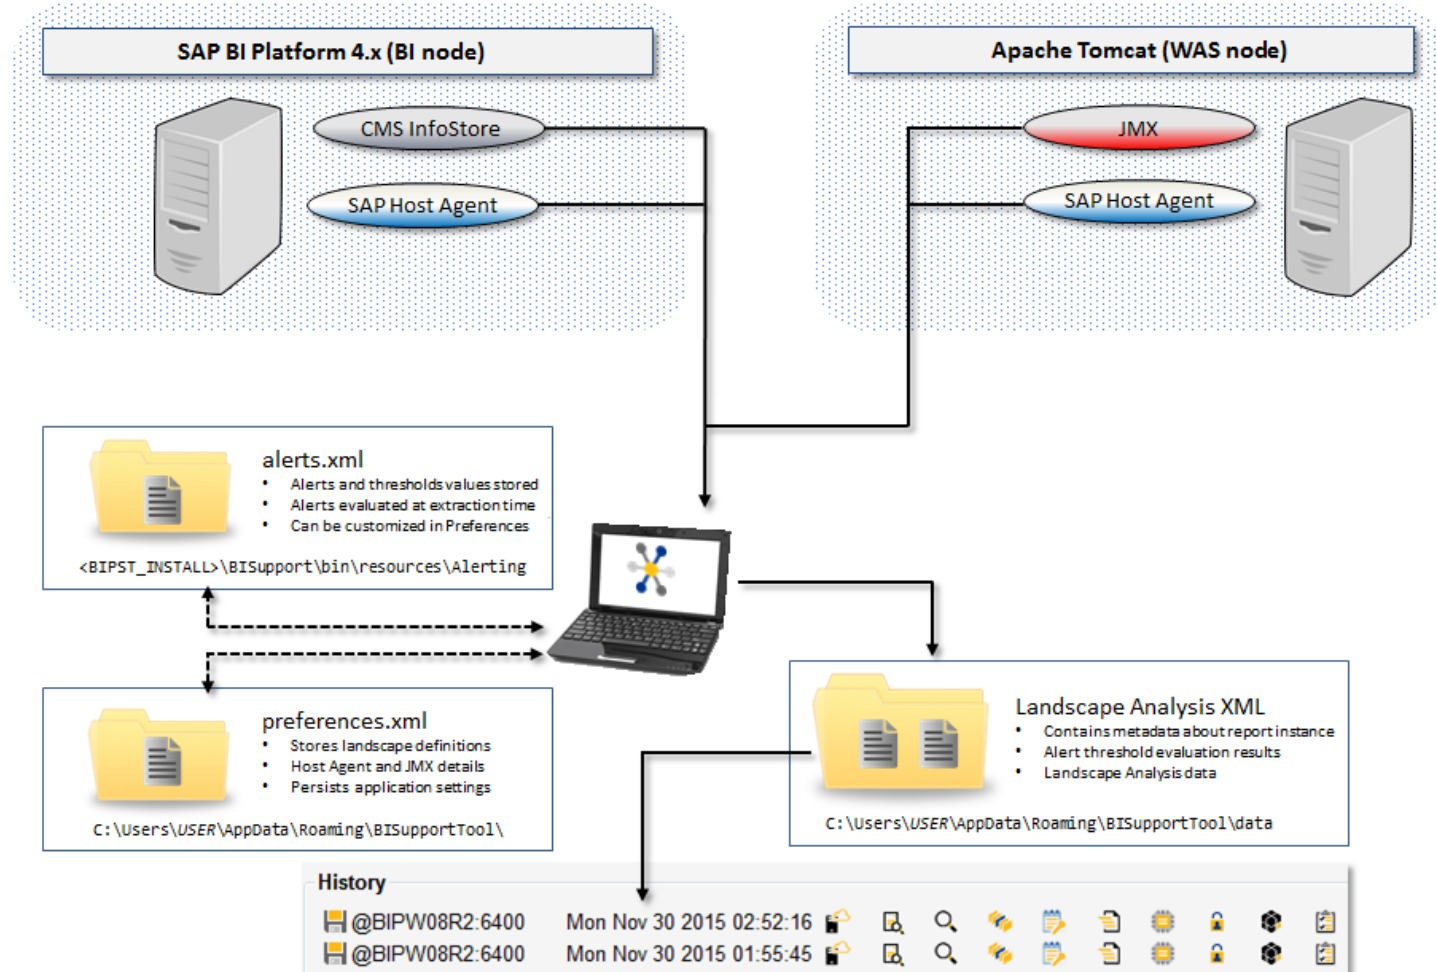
SAP BI Platform 4.x (BI node)

CMS InfoStore

SAP Host Agent

Apache Tomcat (WAS node)

JMX

SAP Host Agent

alerts.xml
- Alerts and thresholds values stored
- Alerts evaluated at extraction time
- Can be customized in Preferences

<BIPST_INSTALL>\BISupport\bin\resources\Alerting

preferences.xml
- Stores landscape definitions
- Host Agent and JMX details
- Persists application settings

C:\Users\USER\AppData\Roaming\BISupportTool\

Landscape Analysis XML
- Contains metadata about report instance
- Alert threshold evaluation results
- Landscape Analysis data

C:\Users\USER\AppData\Roaming\BISupportTool\data

History

@BIPW08R2:6400 Mon Nov 30 2015 02:52:16

@BIPW08R2:6400 Mon Nov 30 2015 01:55:45